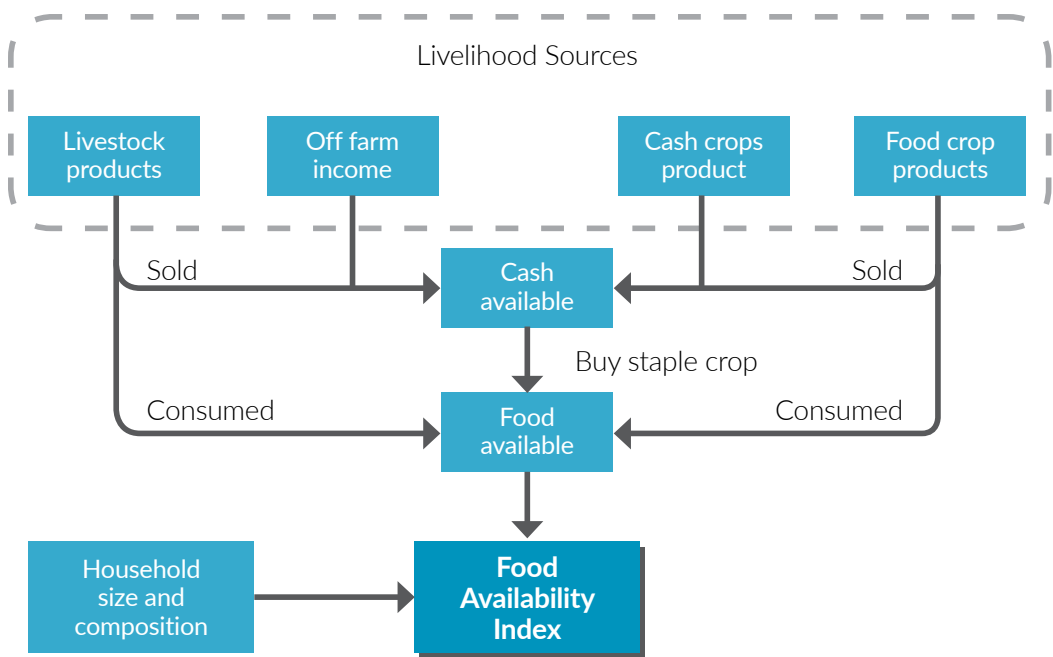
Livelihood Sources

Livestock products

Off farm income

Cash crops product

Food crop products

Sold

Cash available

Sold

Buy staple crop

Consumed

Food available

Consumed

Household size and composition

Food Availability Index